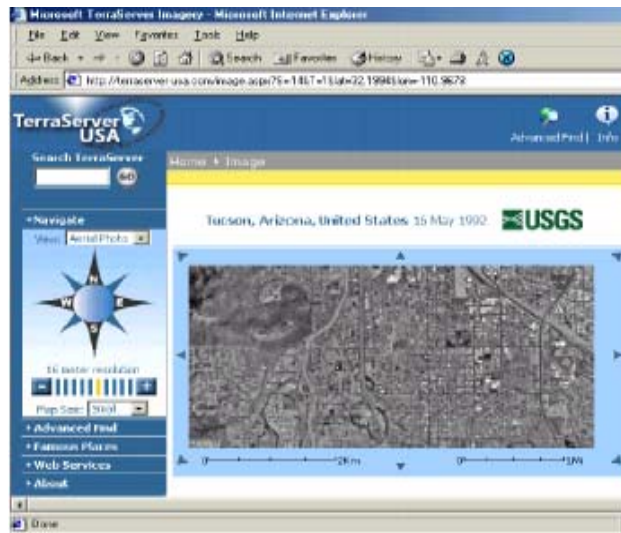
Microsoft TerraServer Imagery - Microsoft Internet Explorer

File Edit View Favorites Tools Help

Back Search Favorites History

Address http://terraserver-usa.com/image.aspx?t=1&s=11&lat=32.1994&lon=-110.9678

TerraServer USA

Advanced Find | Info

Search TerraServer

GO

Home > Image

Navigate

View: Aerial Photo

N
W
E
S

16 meter resolution

Map Size: Small

Advanced Find

Famous Places

Web Services

About

Tucson, Arizona, United States 15 May 1992

USGS

0 2Km 0 1Mi

Done